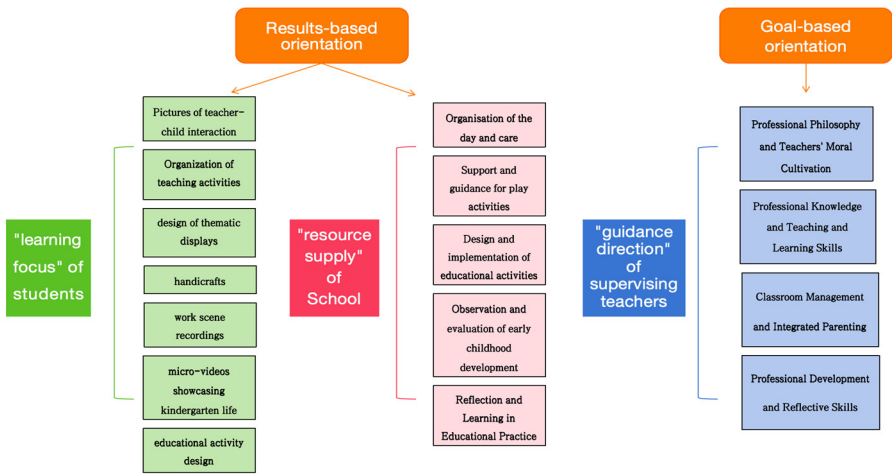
Results-based orientation

Goal-based orientation

"learning focus" of students

Pictures of teacher-child interaction

Organization of teaching activities

design of thematic displays

handicrafts

work scene recordings

micro-videos showcasing kindergarten life

educational activity design

"resource supply" of School

Organisation of the day and care

Support and guidance for play activities

Design and implementation of educational activities

Observation and evaluation of early childhood development

Reflection and Learning in Educational Practice

"guidance direction" of supervising teachers

Professional Philosophy and Teachers' Moral Cultivation

Professional Knowledge and Teaching and Learning Skills

Classroom Management and Integrated Parenting

Professional Development and Reflective Skills